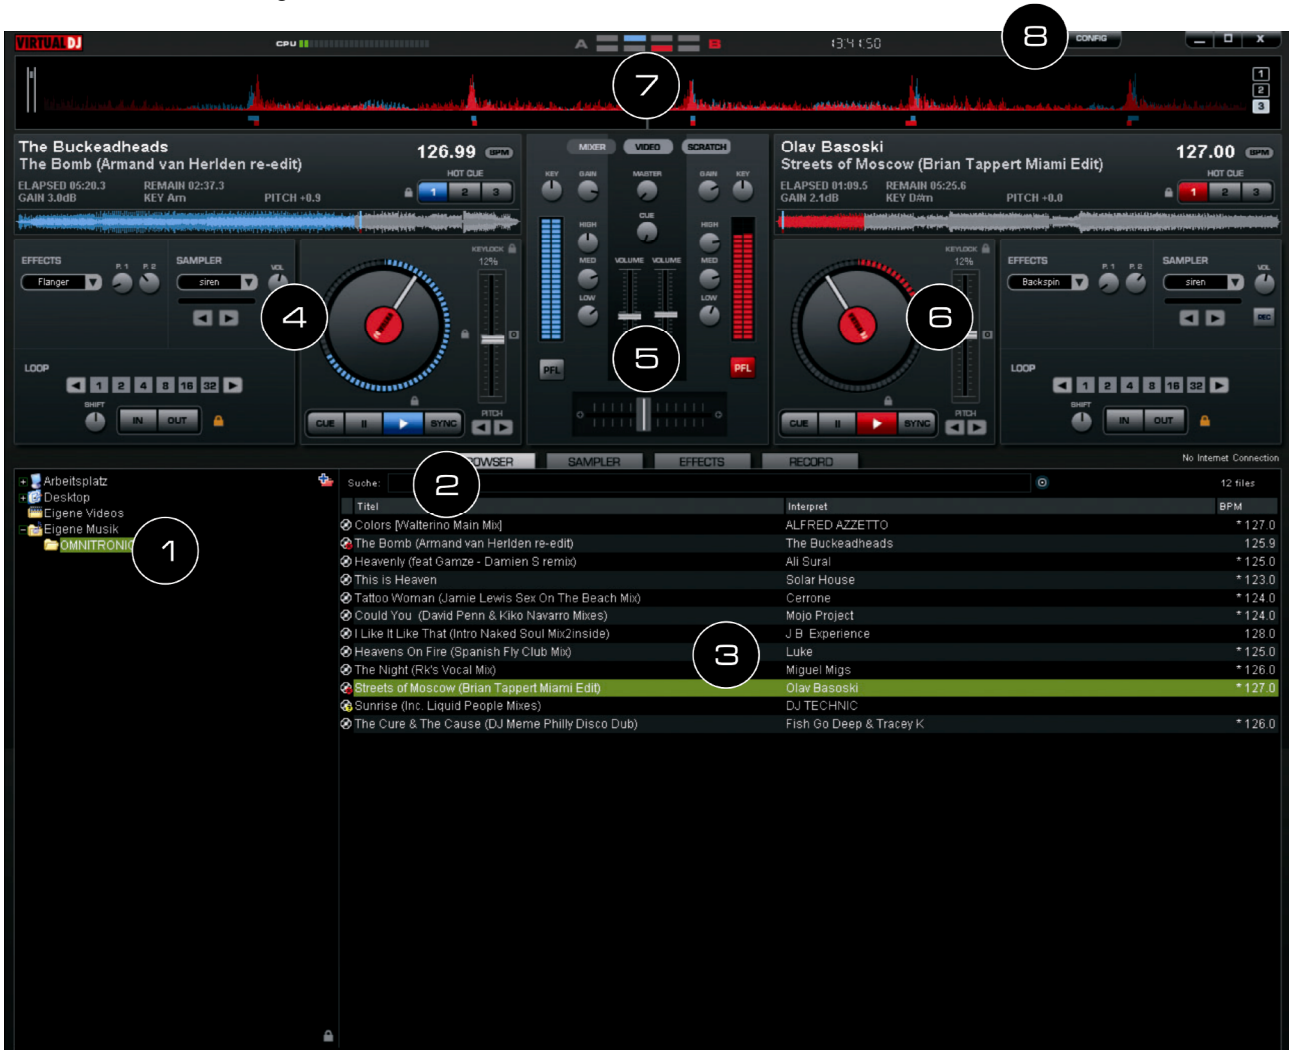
VIRTUAL DJ
CPU
A B
13:4:50
8
CONFIG
7
1
2
3

The Buckeadheads
The Bomb (Armand van Herlden re-edit)
126.99 BPM
ELAPSED 05:20.3 REMAIN 02:37.3
GAIN 3.0dB KEY Am PITCH +0.9
HOT CUE
1 2 3

MIXER VIDEO SCRATCH
KEY GAIN MASTER GAIN KEY
HIGH CUE HIGH
MED VOLUME VOLUME MED
LOW LOW
PFL PFL
5

Olav Basoski
Streets of Moscow (Brian Tappert Miami Edit)
127.00 BPM
ELAPSED 01:09.5 REMAIN 05:25.6
GAIN 2.1dB KEY D#m PITCH +0.0
HOT CUE
1 2 3

EFFECTS P.1 P.2
Flanger
SAMPLER VOL
siren
4
KEYLOCK
12%
LOOP
1 2 4 8 16 32
SHIFT
IN OUT
CUE II SYNC
PITCH

EFFECTS P.1 P.2
Backspin
SAMPLER VOL
siren
REC
6
KEYLOCK
12%
LOOP
1 2 4 8 16 32
SHIFT
IN OUT
CUE II SYNC
PITCH

2
OWSER SAMPLER EFFECTS RECORD
No Internet Connection

Arbeitsplatz
Desktop
Eigene Videos
Eigene Musik
OMNITRONIC
1

Suche:
12 files

| Titel | Interpret | BPM |
|---|---|---|
| Colors [Walterino Main Mix] | ALFRED AZZETTO | * 127.0 |
| The Bomb (Armand van Herlden re-edit) | The Buckeadheads | 125.9 |
| Heavenly (feat Gamze - Damien S remix) | Ali Sural | * 125.0 |
| This is Heaven | Solar House | * 123.0 |
| Tattoo Woman (Jamie Lewis Sex On The Beach Mix) | Cerrone | * 124.0 |
| Could You (David Penn & Kiko Navarro Mixes) | Mojo Project | * 124.0 |
| I Like It Like That (Intro Naked Soul Mix2inside) | J B Experience | 128.0 |
| Heavens On Fire (Spanish Fly Club Mix) | Luke | * 125.0 |
| The Night (Rk's Vocal Mix) | Miguel Migs | * 126.0 |
| Streets of Moscow (Brian Tappert Miami Edit) | Olav Basoski | * 127.0 |
| Sunrise (Inc. Liquid People Mixes) | DJ TECHNIC | |
| The Cure & The Cause (DJ Meme Philly Disco Dub) | Fish Go Deep & Tracey K | * 126.0 |

3